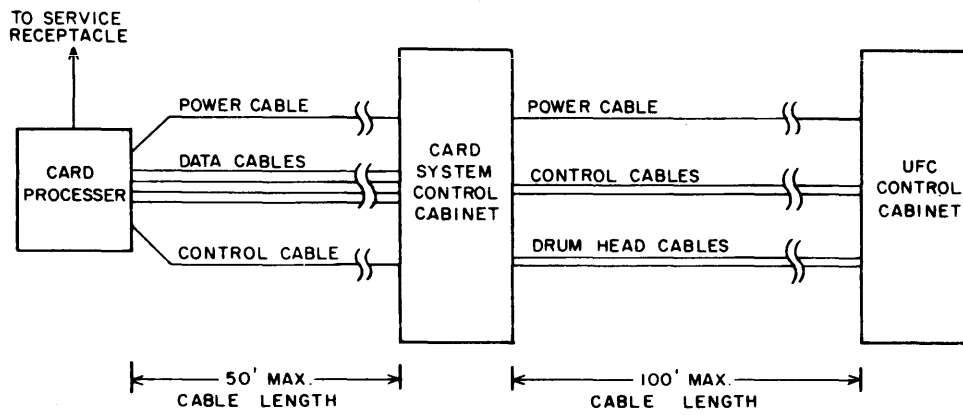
TO SERVICE RECEPTACLE

CARD PROCESSER

POWER CABLE

DATA CABLES

CONTROL CABLE

CARD SYSTEM CONTROL CABINET

POWER CABLE

CONTROL CABLES

DRUM HEAD CABLES

UFC CONTROL CABINET

50' MAX. CABLE LENGTH

100' MAX. CABLE LENGTH